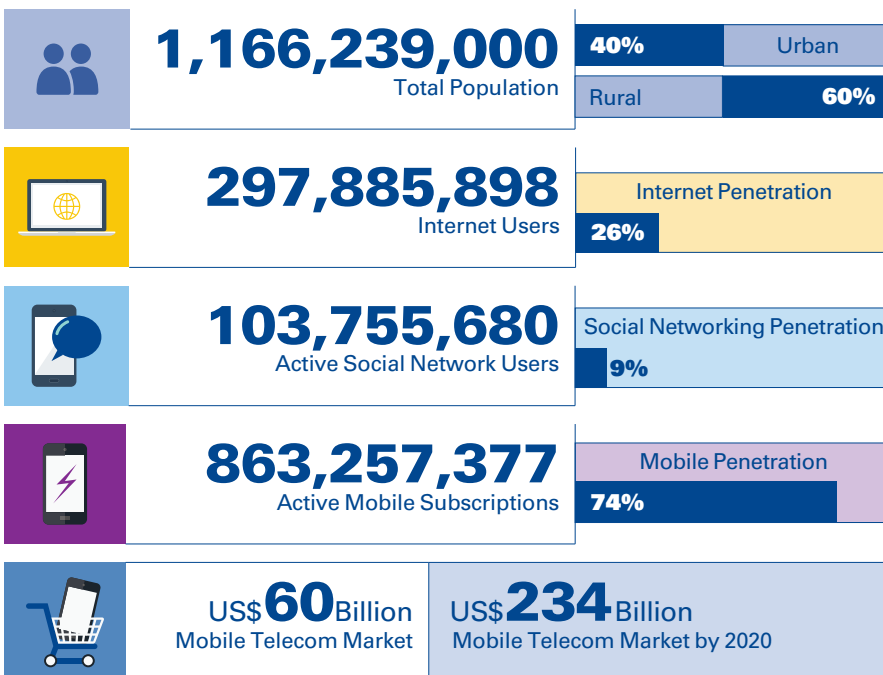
1,166,239,000
Total Population

40% Urban
Rural 60%

297,885,898
Internet Users

Internet Penetration
26%

103,755,680
Active Social Network Users

Social Networking Penetration
9%

863,257,377
Active Mobile Subscriptions

Mobile Penetration
74%

US$60Billion
Mobile Telecom Market

US$234Billion
Mobile Telecom Market by 2020